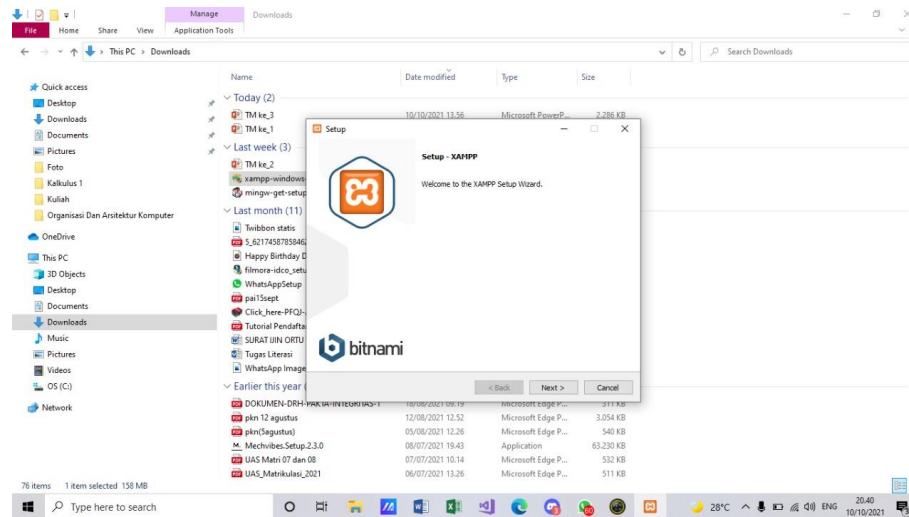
Manage Downloads
File Home Share View Application Tools
This PC > Downloads
Search Downloads

Quick access
Desktop
Downloads
Documents
Pictures
Foto
Kalkulus 1
Kuliah
Organisasi Dan Arsitektur Komputer
OneDrive
This PC
3D Objects
Desktop
Documents
Downloads
Music
Pictures
Videos
OS (C:)
Network

| Name | Date modified | Type | Size |
|---|---|---|---|
| Today (2) | | | |
| TM ke_3 | 10/10/2021 13.56 | Microsoft PowerP... | 2.286 KB |
| TM ke_1 | | | |
| Last week (3) | | | |
| TM ke_2 | | | |
| xampp-windows | | | |
| mingw-get-setup | | | |
| Last month (11) | | | |
| Twibbon statis | | | |
| 5_62174587858462 | | | |
| Happy Birthday D | | | |
| filmora-idco_setu | | | |
| WhatsAppSetup | | | |
| pai15sept | | | |
| Click_here-PFQ/- | | | |
| Tutorial Pendafta | | | |
| SURAT IJIN ORTU | | | |
| Tugas Literasi | | | |
| WhatsApp Image | | | |
| Earlier this year ( | | | |
| DOKUMEN-DRH-PAKTA-INTEGRITAS-1 | 18/08/2021 09.19 | Microsoft Edge P... | 311 KB |
| pkn 12 agustus | 12/08/2021 12.52 | Microsoft Edge P... | 3.054 KB |
| pkn(5agustus) | 05/08/2021 12.26 | Microsoft Edge P... | 540 KB |
| Mechvibes.Setup.2.3.0 | 08/07/2021 19.43 | Application | 63.230 KB |
| UAS Matri 07 dan 08 | 07/07/2021 10.14 | Microsoft Edge P... | 532 KB |
| UAS_Matrikulasi_2021 | 06/07/2021 13.26 | Microsoft Edge P... | 511 KB |

76 items 1 item selected 158 MB

Setup
Setup - XAMPP
Welcome to the XAMPP Setup Wizard.
bitnami
< Back Next > Cancel

Type here to search
28°C ENG 20.40 10/10/2021